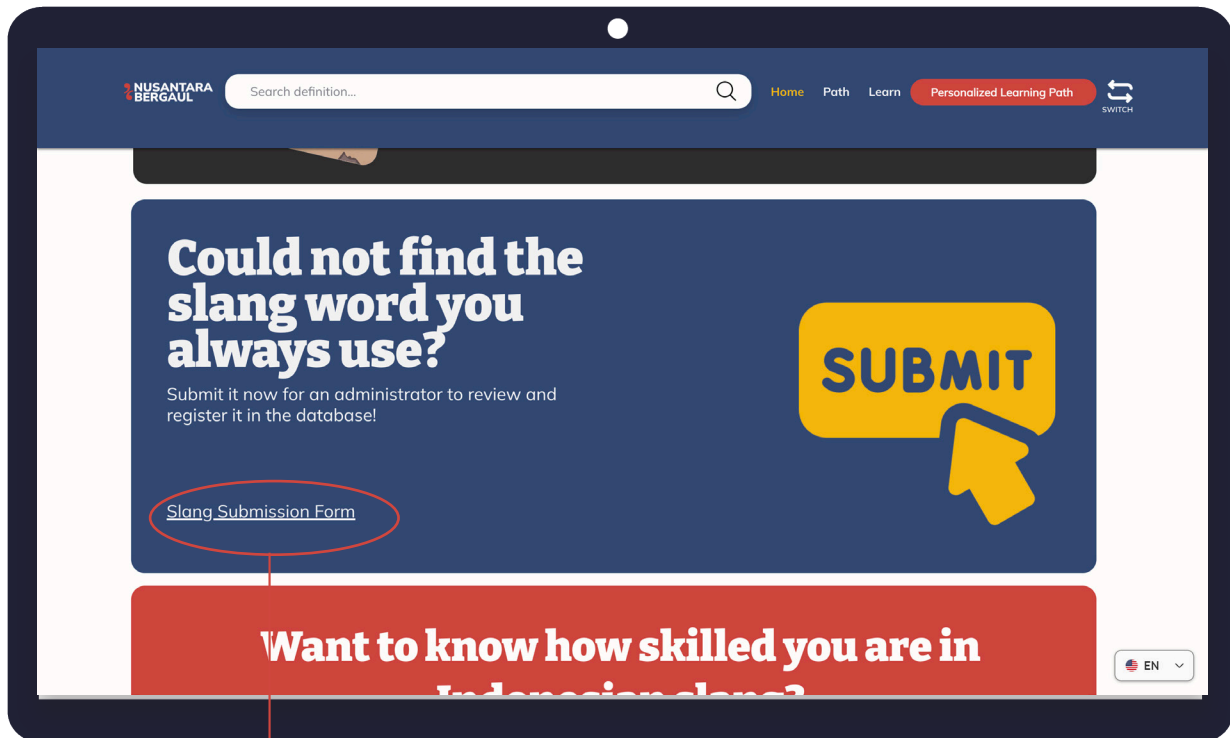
NUSANTARA BERGAUL

Search definition...

Home Path Learn Personalized Learning Path

SWITCH

Could not find the slang word you always use?

Submit it now for an administrator to review and register it in the database!

Slang Submission Form

SUBMIT

Want to know how skilled you are in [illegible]

EN